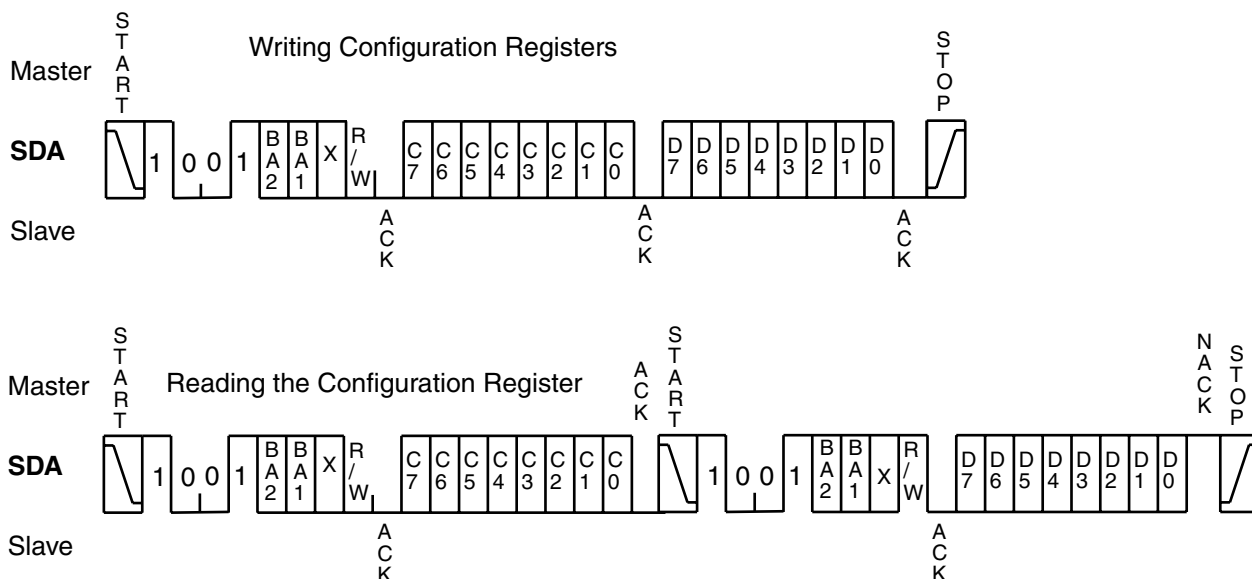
Writing Configuration Registers

Master START

SDA 1 0 0 1 BA2 BA1 X R/W C7 C6 C5 C4 C3 C2 C1 C0 D7 D6 D5 D4 D3 D2 D1 D0 STOP

Slave ACK ACK ACK

Reading the Configuration Register

Master START ACK START NACK STOP

SDA 1 0 0 1 BA2 BA1 X R/W C7 C6 C5 C4 C3 C2 C1 C0 1 0 0 1 BA2 BA1 X R/W D7 D6 D5 D4 D3 D2 D1 D0

Slave ACK ACK